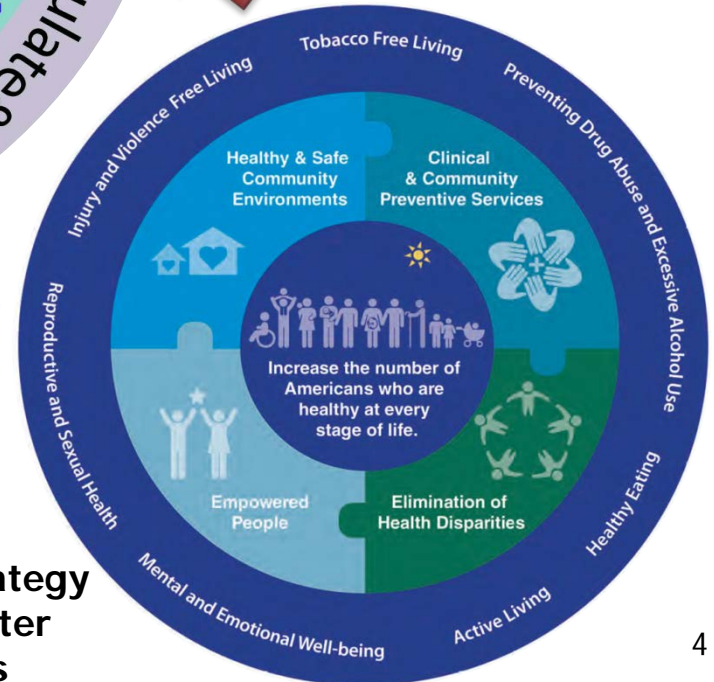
ulate

Tobacco Free Living

Preventing Drug Abuse and Excessive Alcohol Use

Healthy Eating

Active Living

Mental and Emotional Well-being

Reproductive and Sexual Health

Injury and Violence Free Living

Healthy & Safe Community Environments

Clinical & Community Preventive Services

Increase the number of Americans who are healthy at every stage of life.

Empowered People

Elimination of Health Disparities

ategy
ter
s

4